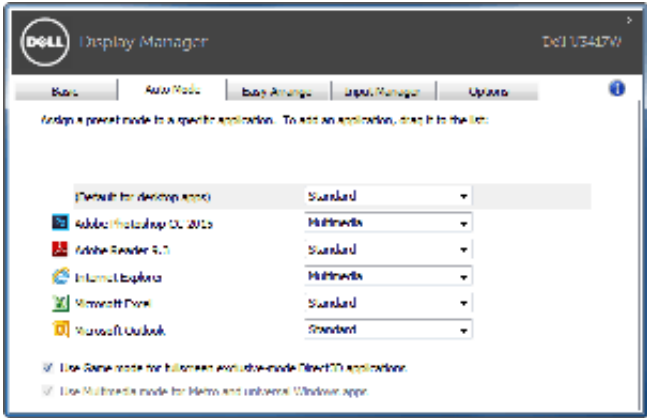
DELL Display Manager

Dell U3417W

Basic | Auto Mode | Easy Arrange | Input Manager | Options

Assign a preset mode to a specific application. To add an application, drag it to the list:

| (Default for desktop apps) | Standard |
|---|---|
| Adobe Photoshop CC 2015 | Multimedia |
| Adobe Reader 9.3 | Standard |
| Internet Explorer | Multimedia |
| Microsoft Excel | Standard |
| Microsoft Outlook | Standard |

Use Game mode for fullscreen exclusive-mode Direct3D applications.

Use Multimedia mode for Metro and universal Windows apps.